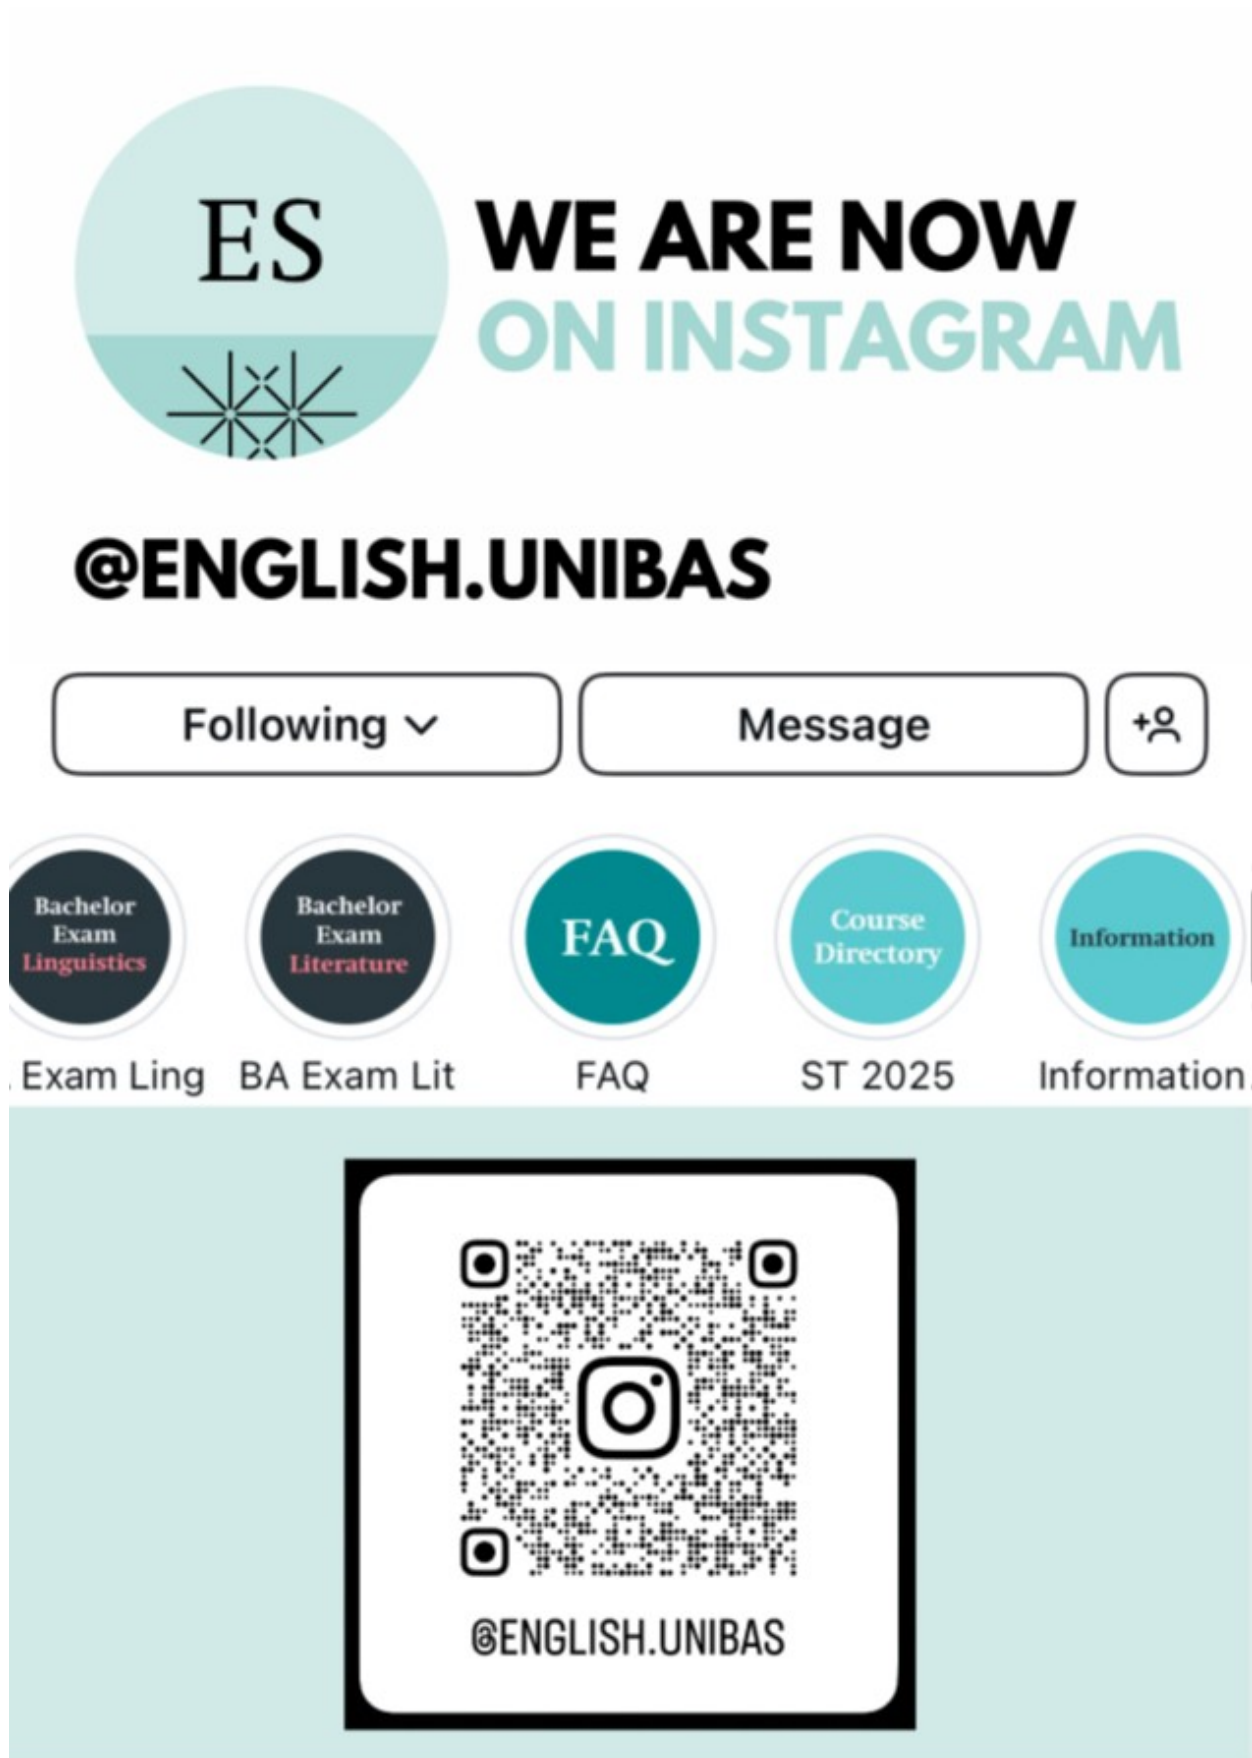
ES

WE ARE NOW
ON INSTAGRAM

@ENGLISH.UNIBAS

Following
Message

Bachelor Exam Linguistics
Bachelor Exam Literature
FAQ
Course Directory
Information

Exam Ling
BA Exam Lit
FAQ
ST 2025
Information

@ENGLISH.UNIBAS